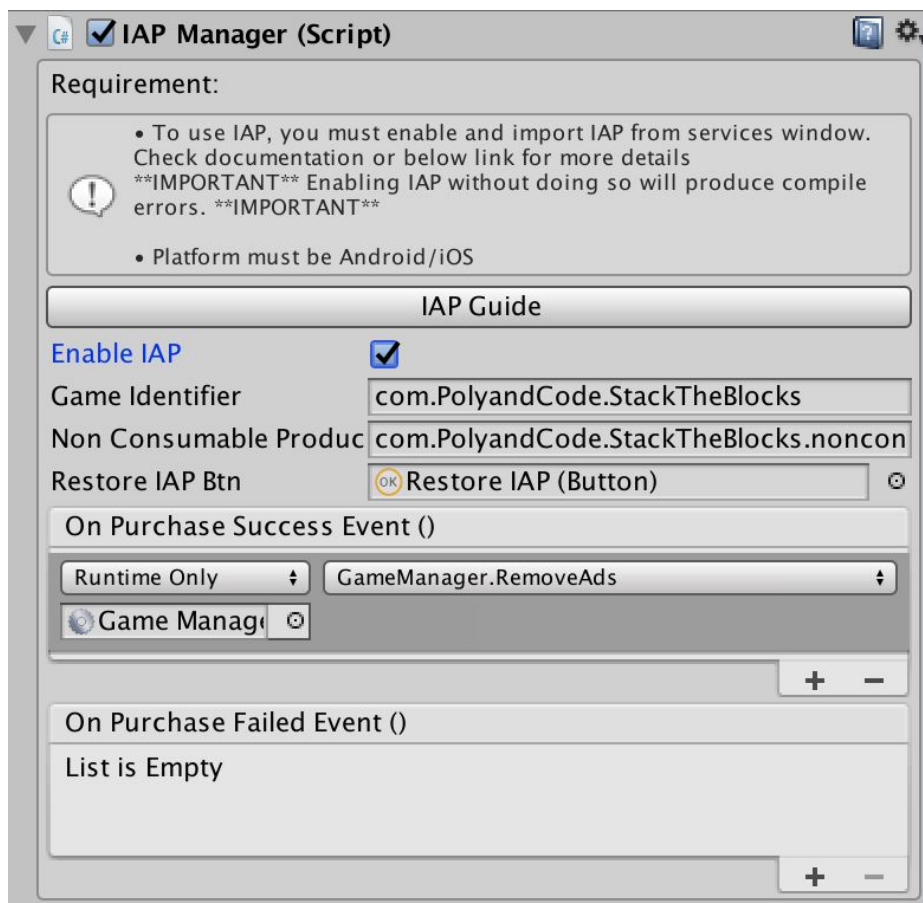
IAP Manager (Script)

Requirement:

• To use IAP, you must enable and import IAP from services window. Check documentation or below link for more details
**IMPORTANT** Enabling IAP without doing so will produce compile errors. **IMPORTANT**

• Platform must be Android/iOS

IAP Guide

Enable IAP

Game Identifier com.PolyandCode.StackTheBlocks

Non Consumable Produc com.PolyandCode.StackTheBlocks.noncon

Restore IAP Btn Restore IAP (Button)

On Purchase Success Event ()

Runtime Only GameManager.RemoveAds

Game Manag

+ −

On Purchase Failed Event ()

List is Empty

+ −